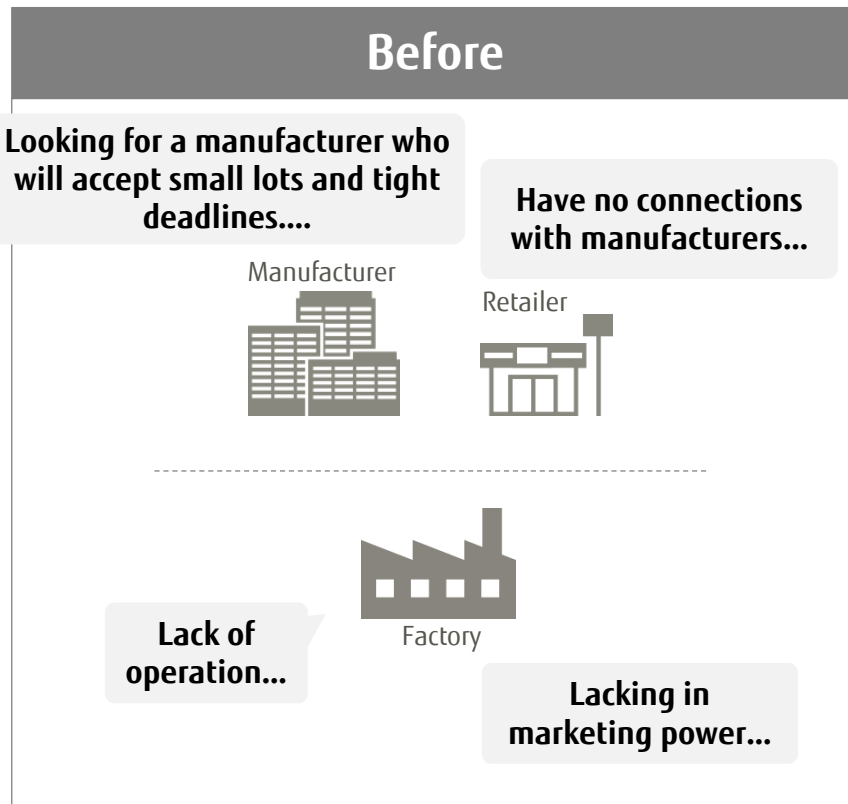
Before

Looking for a manufacturer who will accept small lots and tight deadlines....

Have no connections with manufacturers...

Manufacturer

Retailer

Lack of operation...

Factory

Lacking in marketing power...